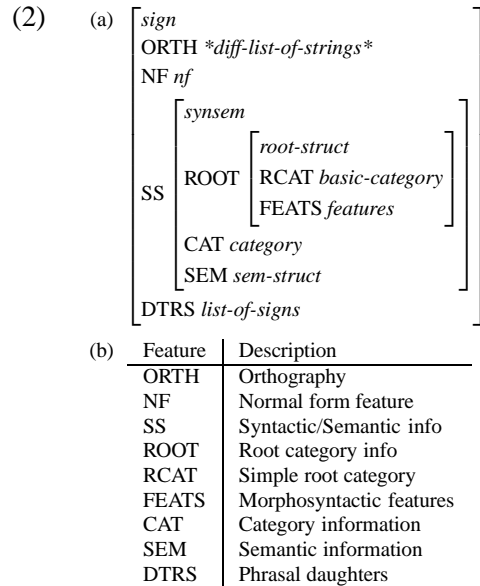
(2) (a)

$\begin{bmatrix} \textit{sign} \\ \text{ORTH } \textit{*diff-list-of-strings*} \\ \text{NF } \textit{nf} \\ \text{SS} \begin{bmatrix} \textit{synsem} \\ \text{ROOT} \begin{bmatrix} \textit{root-struct} \\ \text{RCAT } \textit{basic-category} \\ \text{FEATS } \textit{features} \end{bmatrix} \\ \text{CAT } \textit{category} \\ \text{SEM } \textit{sem-struct} \end{bmatrix} \\ \text{DTRS } \textit{list-of-signs} \end{bmatrix}$

(b)

| Feature | Description |
|---|---|
| ORTH | Orthography |
| NF | Normal form feature |
| SS | Syntactic/Semantic info |
| ROOT | Root category info |
| RCAT | Simple root category |
| FEATS | Morphosyntactic features |
| CAT | Category information |
| SEM | Semantic information |
| DTRS | Phrasal daughters |